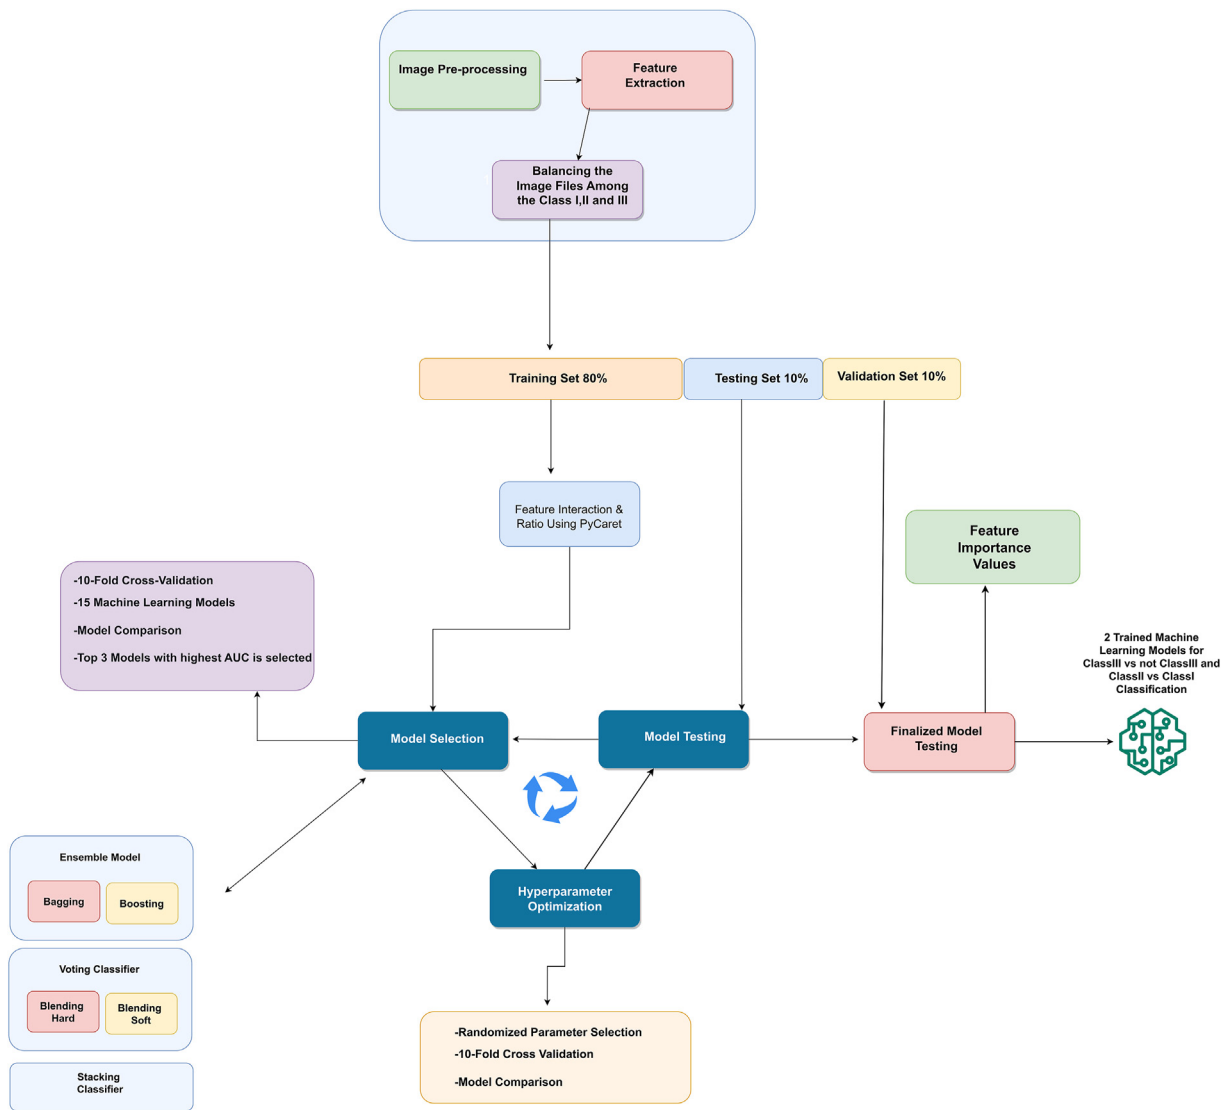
Image Pre-processing

Feature Extraction

Balancing the Image Files Among the Class I,II and III

Training Set 80%

Testing Set 10%

Validation Set 10%

Feature Interaction & Ratio Using PyCaret

Feature Importance Values

-10-Fold Cross-Validation

-15 Machine Learning Models

-Model Comparison

-Top 3 Models with highest AUC is selected

2 Trained Machine Learning Models for ClassIII vs not ClassIII and ClassII vs ClassI Classification

Model Selection

Model Testing

Finalized Model Testing

Ensemble Model

Bagging

Boosting

Hyperparameter Optimization

Voting Classifier

Blending Hard

Blending Soft

Stacking Classifier

-Randomized Parameter Selection

-10-Fold Cross Validation

-Model Comparison